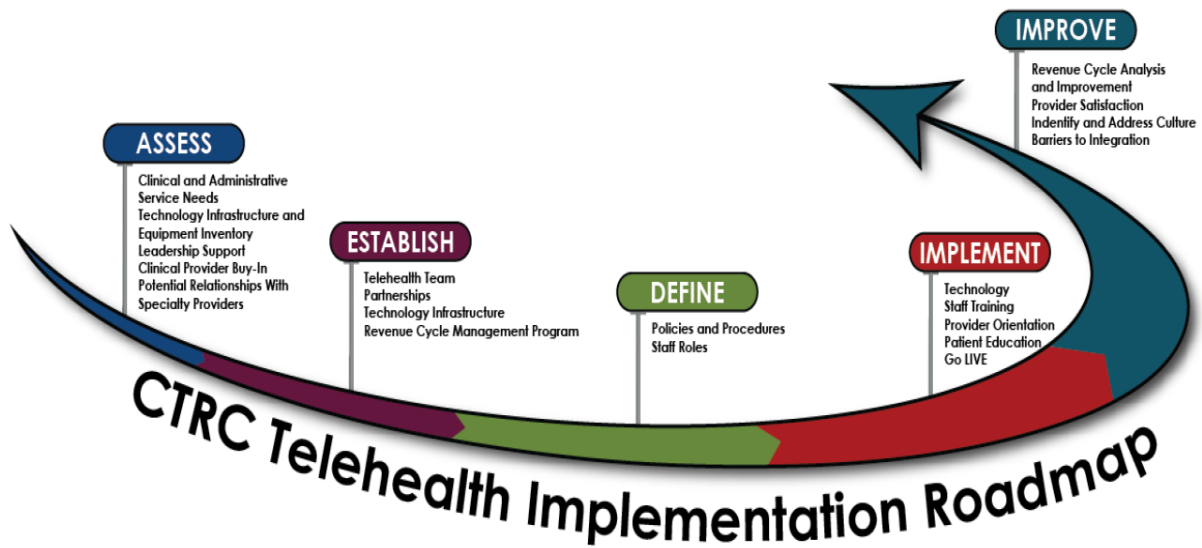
IMPROVE
Revenue Cycle Analysis and Improvement
Provider Satisfaction
Indentify and Address Culture Barriers to Integration

ASSESS
Clinical and Administrative Service Needs
Technology Infrastructure and Equipment Inventory
Leadership Support
Clinical Provider Buy-In
Potential Relationships With Specialty Providers

ESTABLISH
Telehealth Team
Partnerships
Technology Infrastructure
Revenue Cycle Management Program

DEFINE
Policies and Procedures
Staff Roles

IMPLEMENT
Technology
Staff Training
Provider Orientation
Patient Education
Go LIVE

CTRC Telehealth Implementation Roadmap